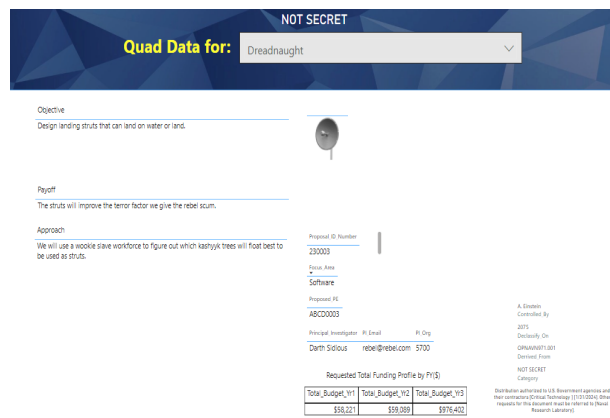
NOT SECRET

Quad Data for: Dreadnaught

Objective

Design landing struts that can land on water or land.

Payoff

The struts will improve the terror factor we give the rebel scum.

Approach

We will use a wookie slave workforce to figure out which kashyyk trees will float best to be used as struts.

Proposal ID Number
230003

Focus Area
Software

Proposed PE
ABCD0003

| Principal Investigator | PI Email | PI Org |
|---|---|---|
| Darth Sidious | rebel@rebel.com | 5700 |

Requested Total Funding Profile by FY($)

| Total_Budget_Yr1 | Total_Budget_Yr2 | Total_Budget_Yr3 |
|---|---|---|
| $58,221 | $59,089 | $976,402 |

A. Einstein
Controlled By

2075
Declassify On

OPNAVINST1.001
Derived From

NOT SECRET
Category

Distribution authorized to U.S. Government agencies and their contractors (Critical Technology (11/01/2024). Other requests for this document must be referred to (Naval Research Laboratory).